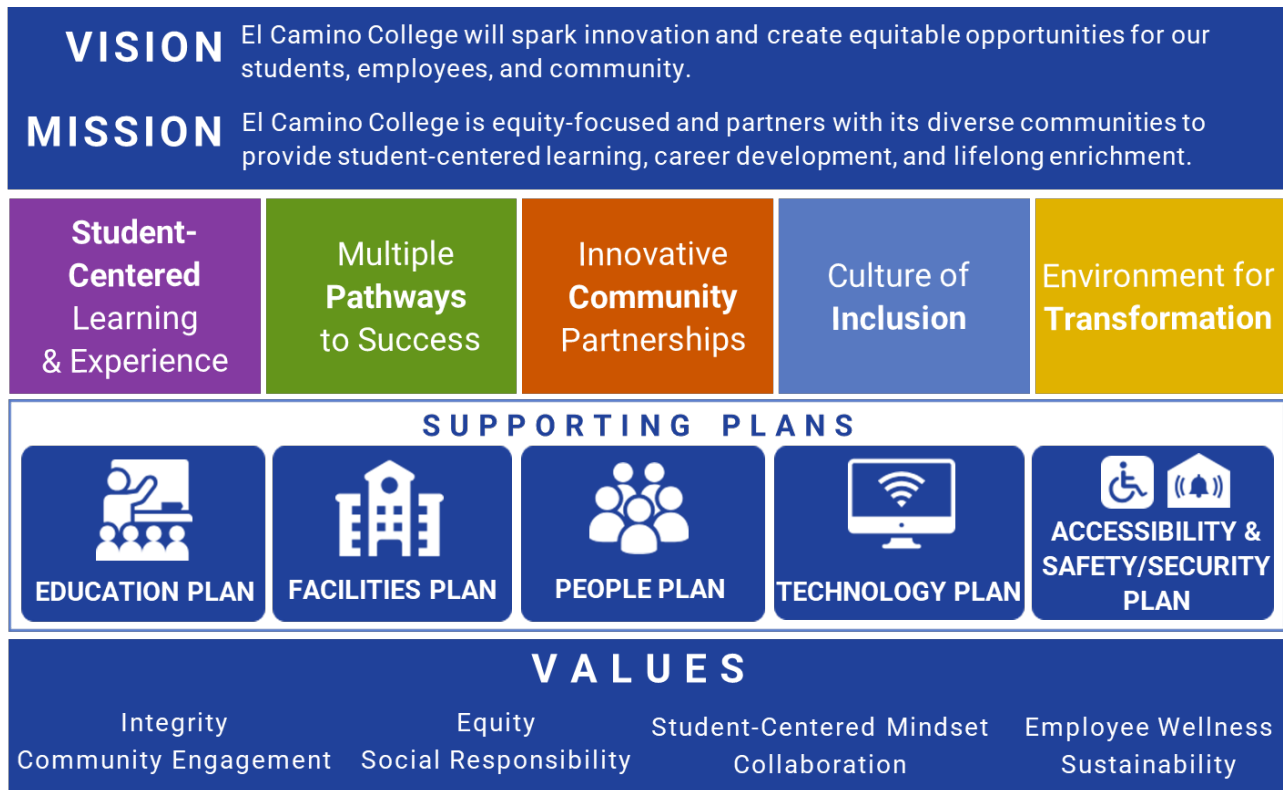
VISION El Camino College will spark innovation and create equitable opportunities for our students, employees, and community.

MISSION El Camino College is equity-focused and partners with its diverse communities to provide student-centered learning, career development, and lifelong enrichment.

Student-Centered Learning & Experience

Multiple Pathways to Success

Innovative Community Partnerships

Culture of Inclusion

Environment for Transformation

SUPPORTING PLANS

EDUCATION PLAN

FACILITIES PLAN

PEOPLE PLAN

TECHNOLOGY PLAN

ACCESSIBILITY & SAFETY/SECURITY PLAN

VALUES

Integrity
Community Engagement

Equity
Social Responsibility

Student-Centered Mindset
Collaboration

Employee Wellness
Sustainability